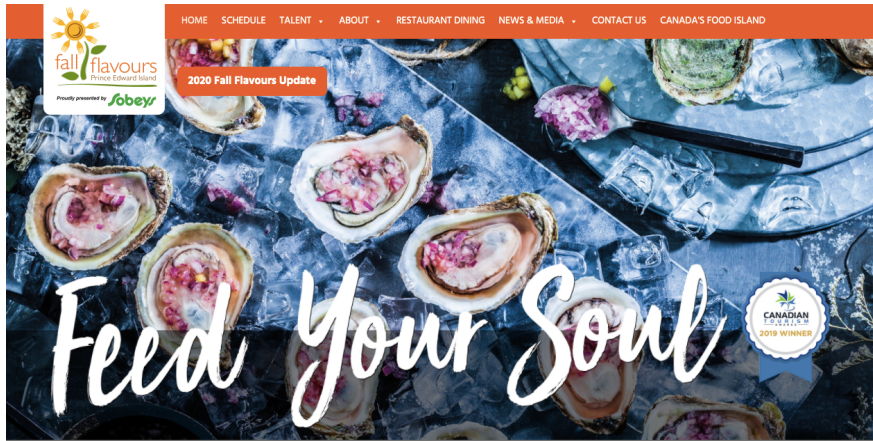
fall flavours
Prince Edward Island
Proudly presented by Sobeys

HOME SCHEDULE TALENT ABOUT RESTAURANT DINING NEWS & MEDIA CONTACT US CANADA'S FOOD ISLAND

2020 Fall Flavours Update

Feed Your Soul

CANADIAN TOURISM AWARDS
2019 WINNER